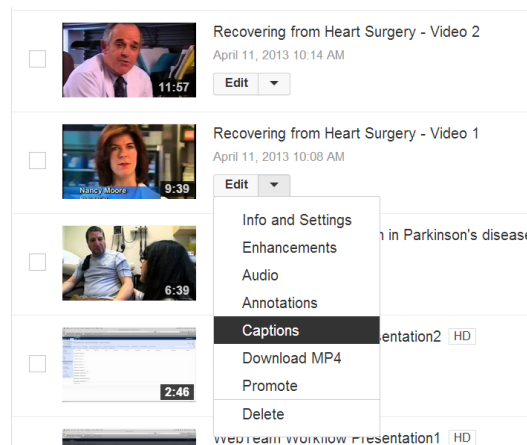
11:57
Recovering from Heart Surgery - Video 2
April 11, 2013 10:14 AM
Edit

Nancy Moore
9:39
Recovering from Heart Surgery - Video 1
April 11, 2013 10:08 AM
Edit

Info and Settings
Enhancements
Audio
Annotations
Captions
Download MP4
Promote
Delete

6:39
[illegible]n in Parkinson's disease

2:46
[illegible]entation2 HD

WebTeam Workflow Presentation1 HD